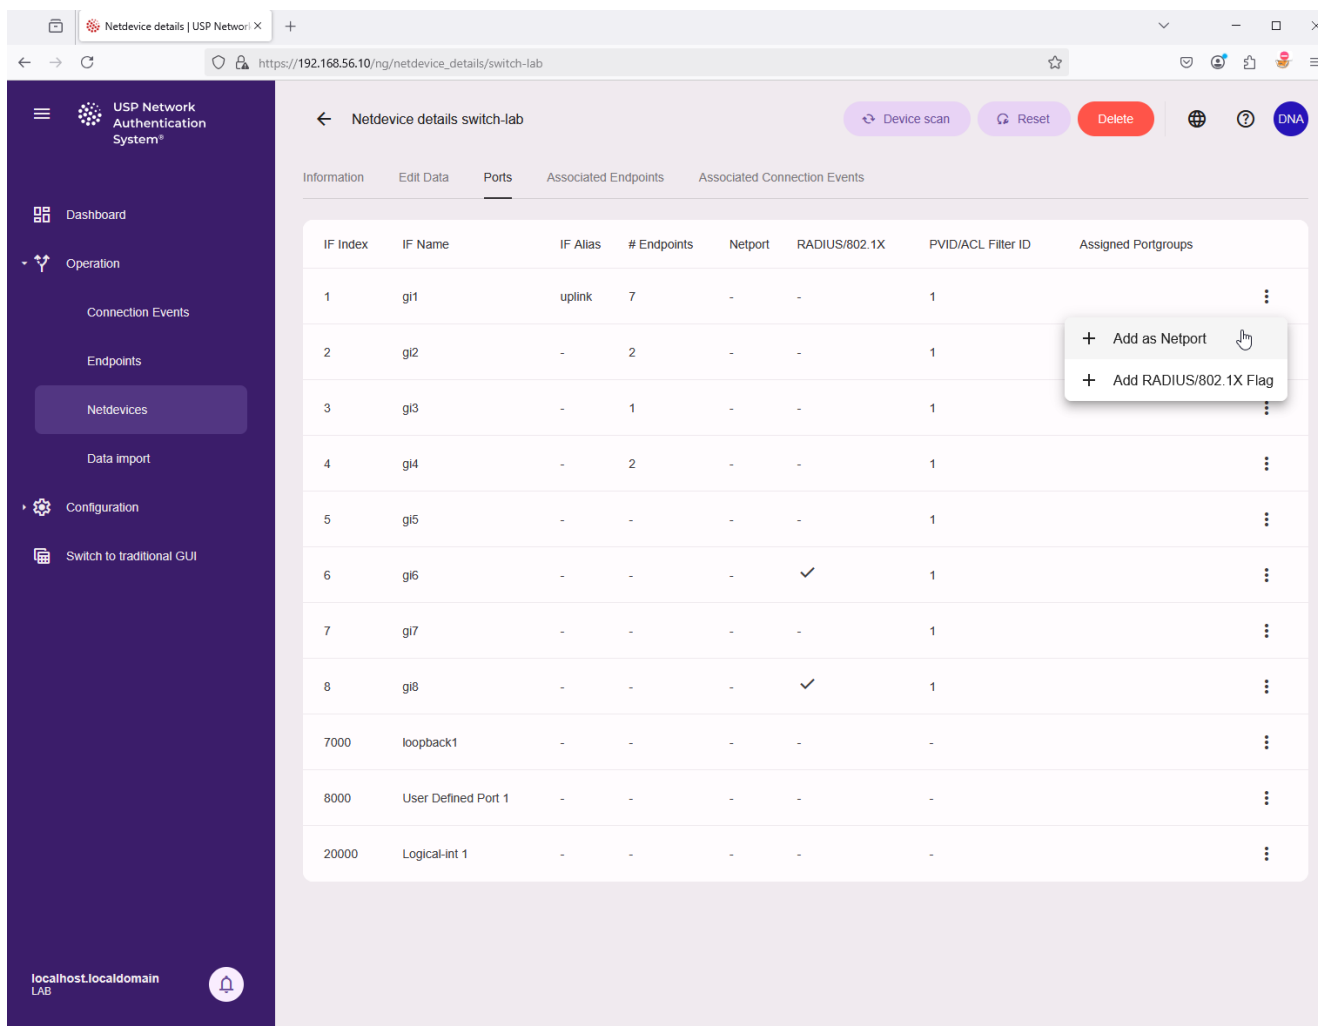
Netdevice details | USP Networ

https://192.168.56.10/ng/netdevice_details/switch-lab

USP Network Authentication System®

Dashboard

Operation

Connection Events

Endpoints

Netdevices

Data import

Configuration

Switch to traditional GUI

localhost.localdomain
LAB

Netdevice details switch-lab

Device scan

Reset

Delete

DNA

Information Edit Data Ports Associated Endpoints Associated Connection Events

| IF Index | IF Name | IF Alias | # Endpoints | Netport | RADIUS/802.1X | PVID/ACL Filter ID | Assigned Portgroups |
|---|---|---|---|---|---|---|---|
| 1 | gi1 | uplink | 7 | - | - | 1 | |
| 2 | gi2 | - | 2 | - | - | 1 | |
| 3 | gi3 | - | 1 | - | - | 1 | |
| 4 | gi4 | - | 2 | - | - | 1 | |
| 5 | gi5 | - | - | - | - | 1 | |
| 6 | gi6 | - | - | - | ✓ | 1 | |
| 7 | gi7 | - | - | - | - | 1 | |
| 8 | gi8 | - | - | - | ✓ | 1 | |
| 7000 | loopback1 | - | - | - | - | - | |
| 8000 | User Defined Port 1 | - | - | - | - | - | |
| 20000 | Logical-int 1 | - | - | - | - | - | |

+ Add as Netport

+ Add RADIUS/802.1X Flag